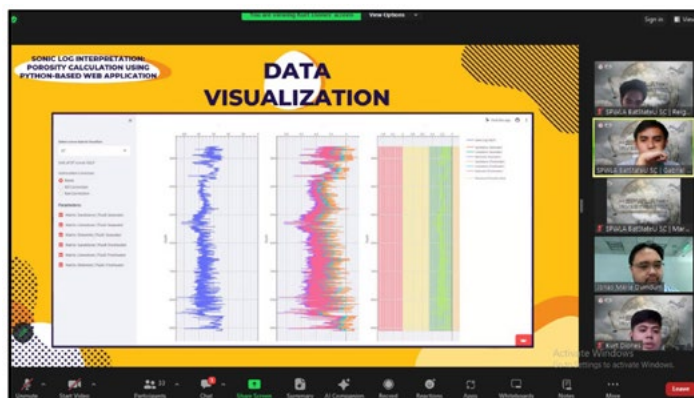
You are viewing Kurt Doniel's screen

View Options

Sign in

SONIC LOG INTERPRETATION: POROSITY CALCULATION USING PYTHON-BASED WEB APPLICATION

DATA VISUALIZATION

SPWLA BatStateU SC | Reig

SPWLA BatStateU SC | Gabriel

SPWLA BatStateU SC | Mar

Jonas Maria Guevara

Kurt Doniel

Activate Windows
Go to Settings to activate Windows.

Unmute

Start Video

Participants

Chat

Share Screen

Summary

AI Companion

Record

Reactions

Apps

Whiteboards

Notes

More

Leave